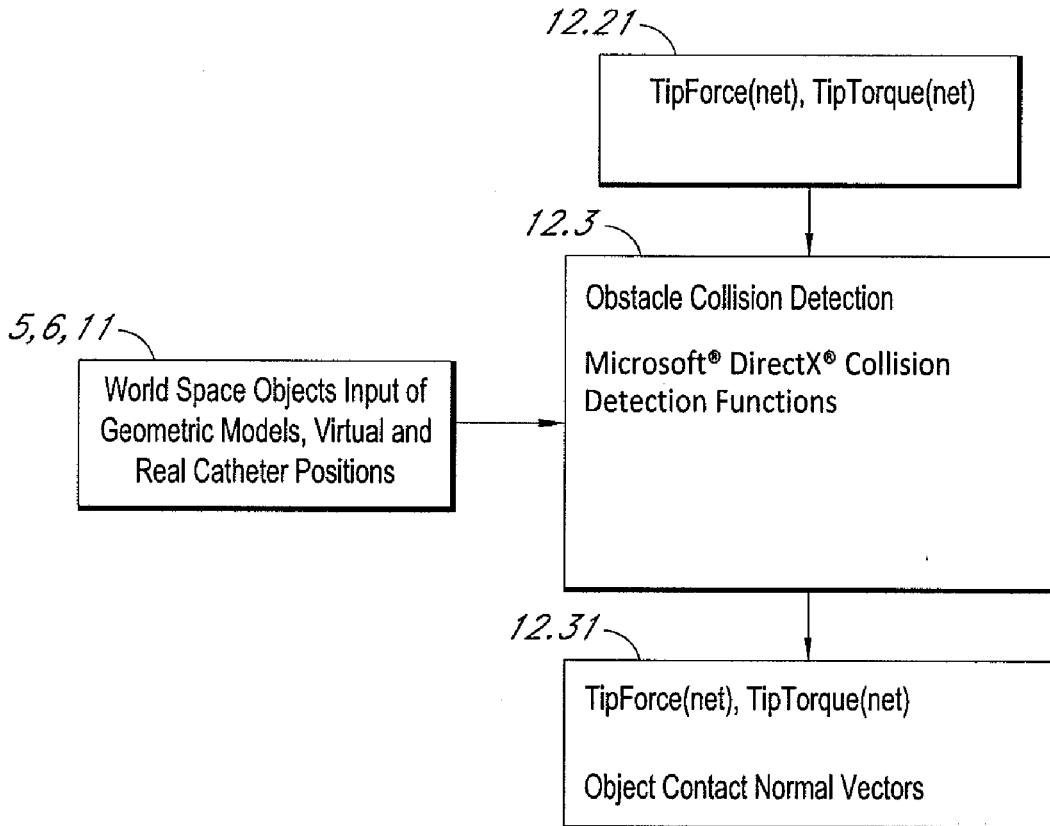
12.21

TipForce(net), TipTorque(net)

12.3

Obstacle Collision Detection

Microsoft® DirectX® Collision Detection Functions

5,6,11

World Space Objects Input of Geometric Models, Virtual and Real Catheter Positions

12.31

TipForce(net), TipTorque(net)

Object Contact Normal Vectors